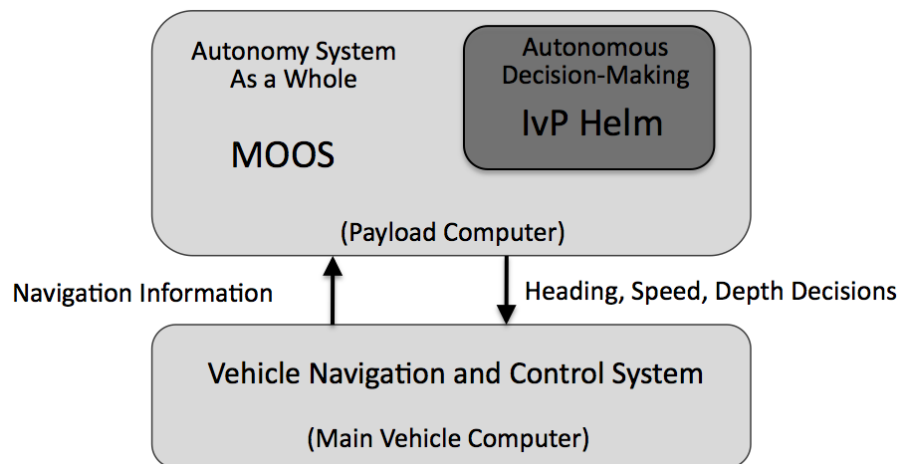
Autonomy System
As a Whole

MOOS

Autonomous
Decision-Making

IvP Helm

(Payload Computer)

Navigation Information

Heading, Speed, Depth Decisions

Vehicle Navigation and Control System

(Main Vehicle Computer)